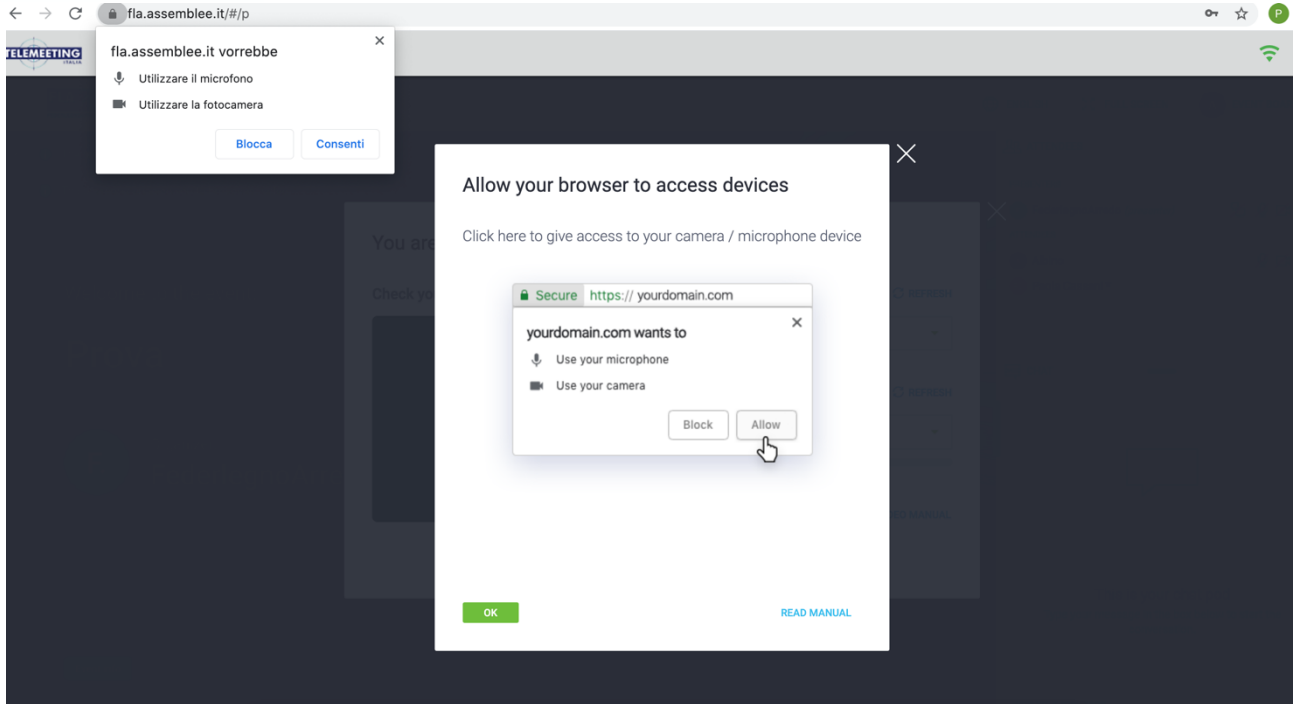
fla.assemblee.it/#/p

P

TELEMEETING

fla.assemblee.it vorrebbe

Utilizzare il microfono

Utilizzare la fotocamera

Blocca

Consenti

You are

Check yo

Allow your browser to access devices

Click here to give access to your camera / microphone device

Secure https:// yourdomain.com

yourdomain.com wants to

Use your microphone

Use your camera

Block

Allow

OK

READ MANUAL